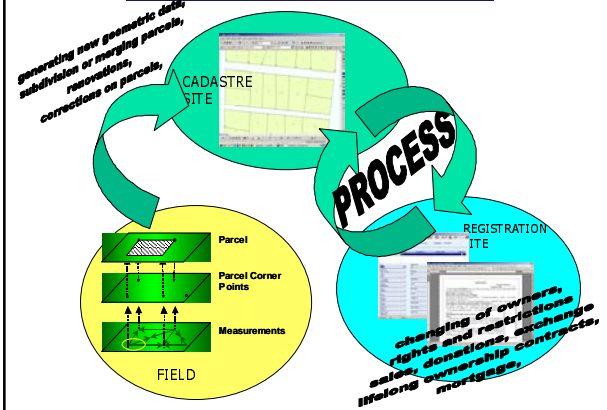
generating new geometric data, subdivision or merging parcels, renovations, corrections on parcels,

CADASTRE SITE

PROCESS

Parcel

Parcel Corner Points

Measurements

FIELD

REGISTRATION ITE

changing of owners, rights and restrictions sales, donations, exchange lifelong ownership contracts, mortgage,